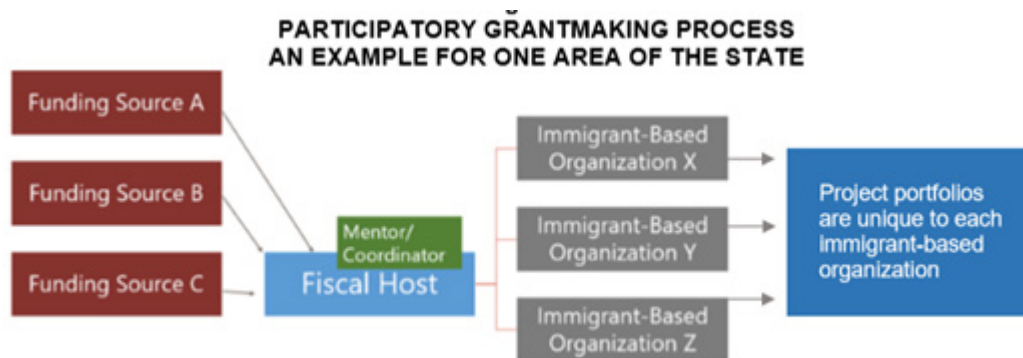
PARTICIPATORY GRANTMAKING PROCESS
AN EXAMPLE FOR ONE AREA OF THE STATE

Funding Source A

Funding Source B

Funding Source C

Mentor/ Coordinator

Fiscal Host

Immigrant-Based Organization X

Immigrant-Based Organization Y

Immigrant-Based Organization Z

Project portfolios are unique to each immigrant-based organization